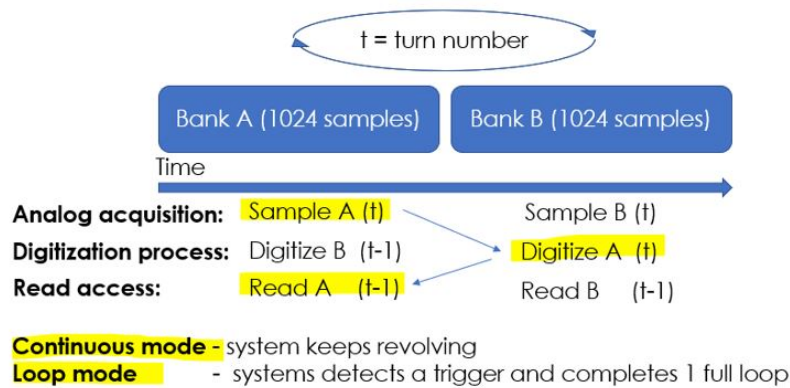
t = turn number

Bank A (1024 samples)

Bank B (1024 samples)

Time

**Analog acquisition:** Sample A (t) Sample B (t)

**Digitization process:** Digitize B (t-1) Digitize A (t)

**Read access:** Read A (t-1) Read B (t-1)

**Continuous mode -** system keeps revolving

**Loop mode** - systems detects a trigger and completes 1 full loop